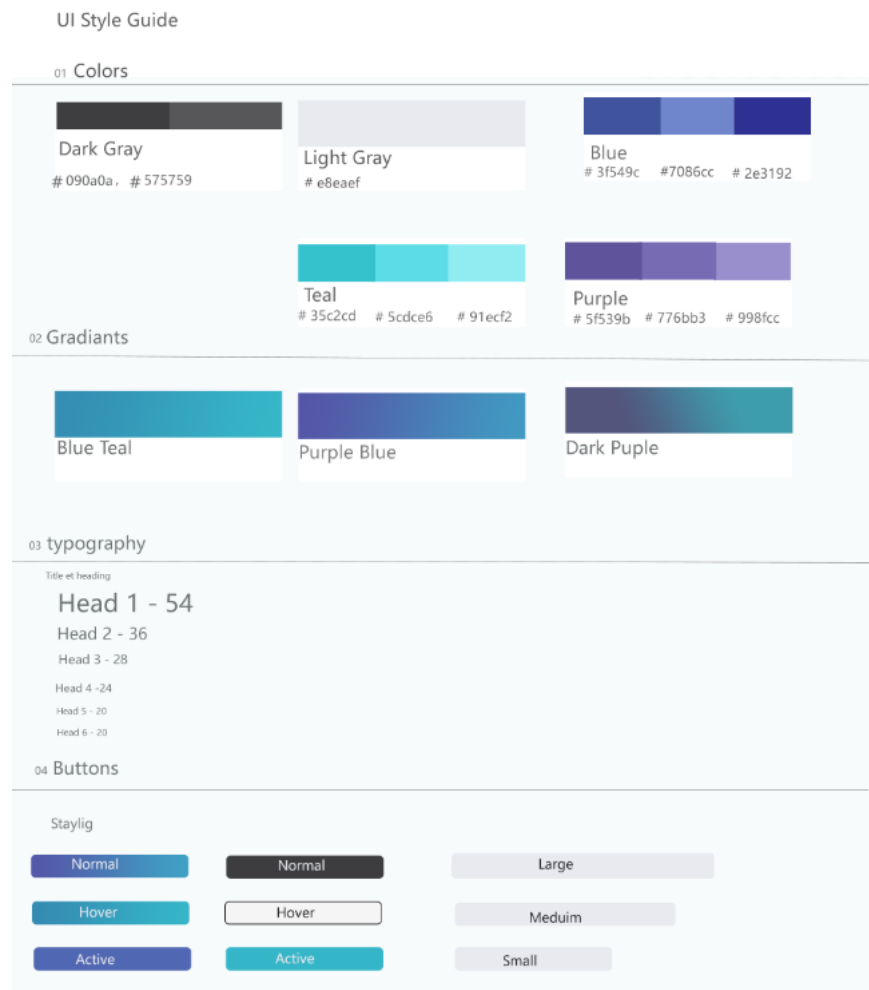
UI Style Guide

01 Colors

Dark Gray
# 090a0a，# 575759

Light Gray
# e8eaef

Blue
# 3f549c #7086cc # 2e3192

Teal
# 35c2cd # 5cdce6 # 91ecf2

Purple
# 5f539b # 776bb3 # 998fcc

02 Gradiants

Blue Teal

Purple Blue

Dark Puple

03 typography

Title et heading

Head 1 - 54

Head 2 - 36

Head 3 - 28

Head 4 -24

Head 5 - 20

Head 6 - 20

04 Buttons

Staylig

Normal

Normal

Large

Hover

Hover

Meduim

Active

Active

Small